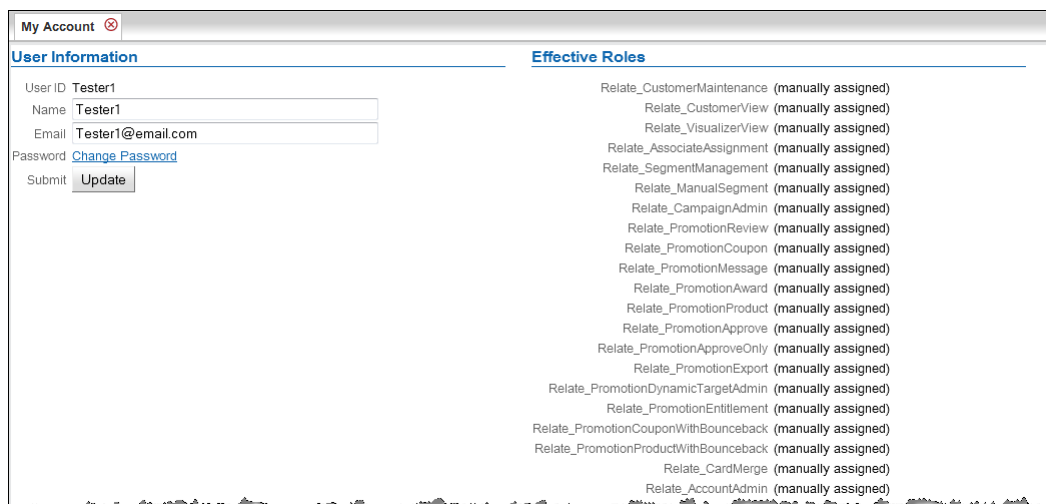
My Account ⊗

User Information

User ID Tester1
Name Tester1
Email Tester1@email.com
Password Change Password
Submit Update

Effective Roles

Relate_CustomerMaintenance (manually assigned)
Relate_CustomerView (manually assigned)
Relate_VisualizerView (manually assigned)
Relate_AssociateAssignment (manually assigned)
Relate_SegmentManagement (manually assigned)
Relate_ManualSegment (manually assigned)
Relate_CampaignAdmin (manually assigned)
Relate_PromotionReview (manually assigned)
Relate_PromotionCoupon (manually assigned)
Relate_PromotionMessage (manually assigned)
Relate_PromotionAward (manually assigned)
Relate_PromotionProduct (manually assigned)
Relate_PromotionApprove (manually assigned)
Relate_PromotionApproveOnly (manually assigned)
Relate_PromotionExport (manually assigned)
Relate_PromotionDynamicTargetAdmin (manually assigned)
Relate_PromotionEntitlement (manually assigned)
Relate_PromotionCouponWithBounceback (manually assigned)
Relate_PromotionProductWithBounceback (manually assigned)
Relate_CardMerge (manually assigned)
Relate_AccountAdmin (manually assigned)